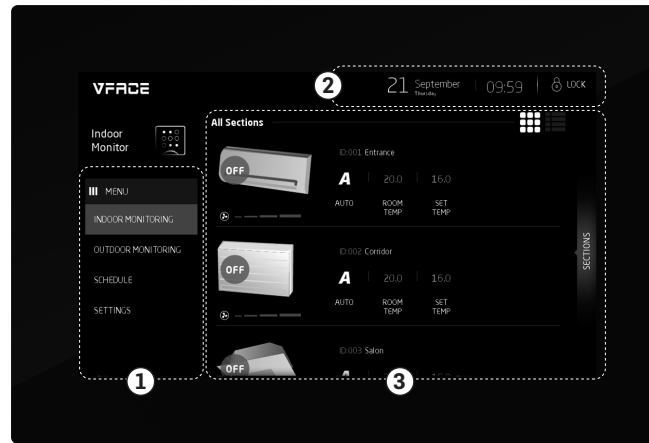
VFACE

2

21 September Thursday | 09:59 | LOCK

Indoor Monitor

All Sections

OFF

ID:001 Entrance

A | 20.0 | 16.0

AUTO | ROOM TEMP | SET TEMP

III MENU

INDOOR MONITORING

OUTDOOR MONITORING

SCHEDULE

SETTINGS

OFF

ID:002 Corridor

A | 20.0 | 16.0

AUTO | ROOM TEMP | SET TEMP

SECTIONS

OFF

ID:003 Salon

A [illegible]

1

3